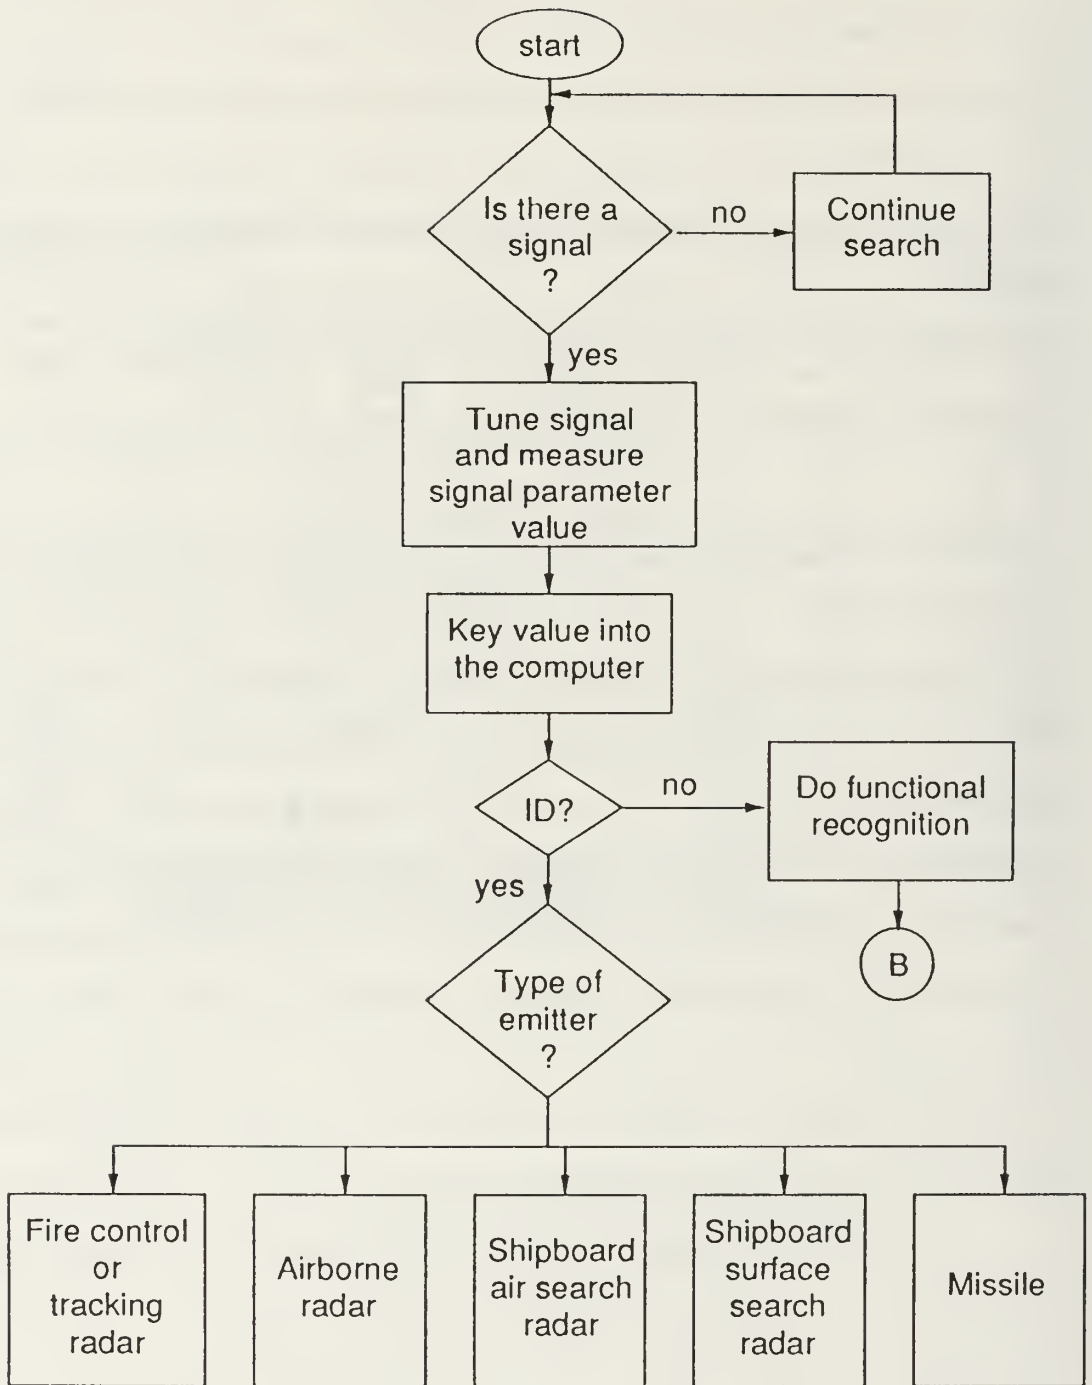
start

Is there a signal ?

no

Continue search

yes

Tune signal and measure signal parameter value

Key value into the computer

ID?

no

Do functional recognition

B

yes

Type of emitter ?

Fire control or tracking radar

Airborne radar

Shipboard air search radar

Shipboard surface search radar

Missile